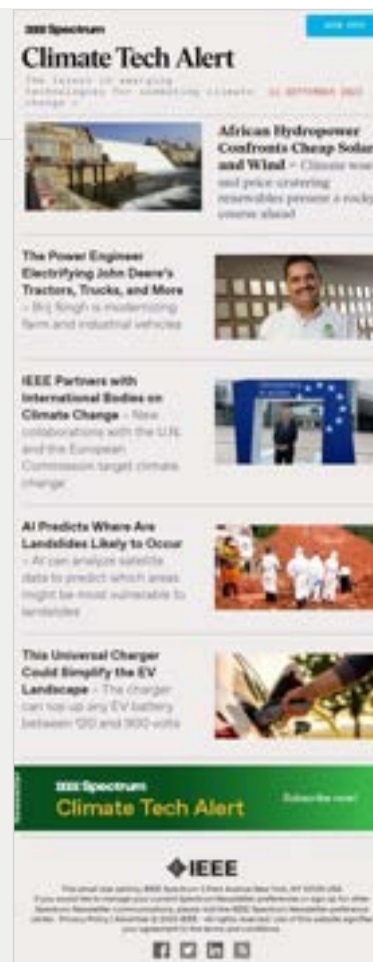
IEEE Spectrum

Climate Tech Alert

The latest in emerging technologies for combating climate change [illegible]

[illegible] SEPTEMBER 2023

African Hydropower Confronts Cheap Solar and Wind – Climate woes and price-cratering renewables present a rocky course ahead

The Power Engineer Electrifying John Deere's Tractors, Trucks, and More – Brij Singh is modernizing farm and industrial vehicles

IEEE Partners with International Bodies on Climate Change – New collaborations with the U.N. and the European Commission target climate change

AI Predicts Where Are Landslides Likely to Occur – AI can analyze satellite data to predict which areas might be most vulnerable to landslides

This Universal Charger Could Simplify the EV Landscape – The charger can top up any EV battery between 120 and 900 volts

IEEE Spectrum
Climate Tech Alert
Subscribe now!

IEEE

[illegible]